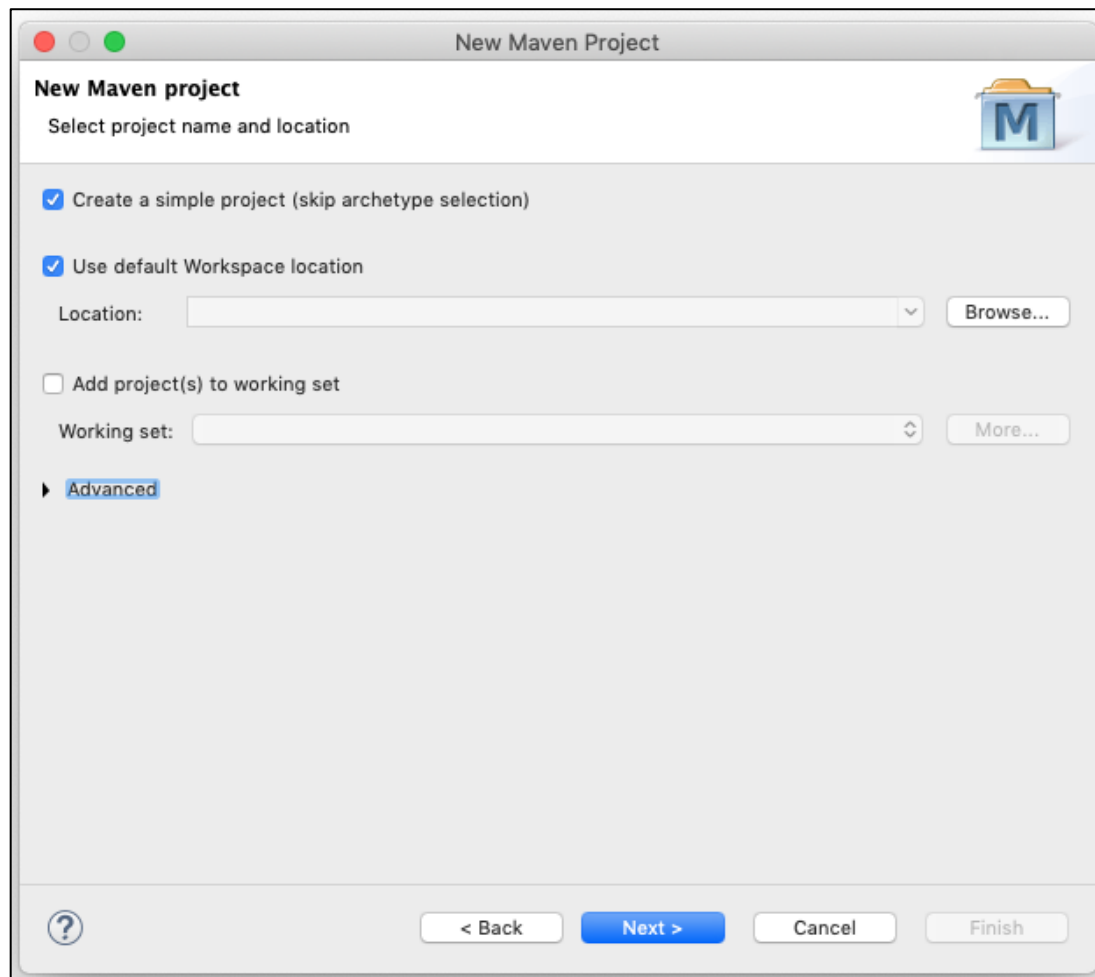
New Maven Project

New Maven project

Select project name and location

M

Create a simple project (skip archetype selection)

Use default Workspace location

Location:

Browse...

Add project(s) to working set

Working set:

More...

Advanced

?

< Back

Next >

Cancel

Finish